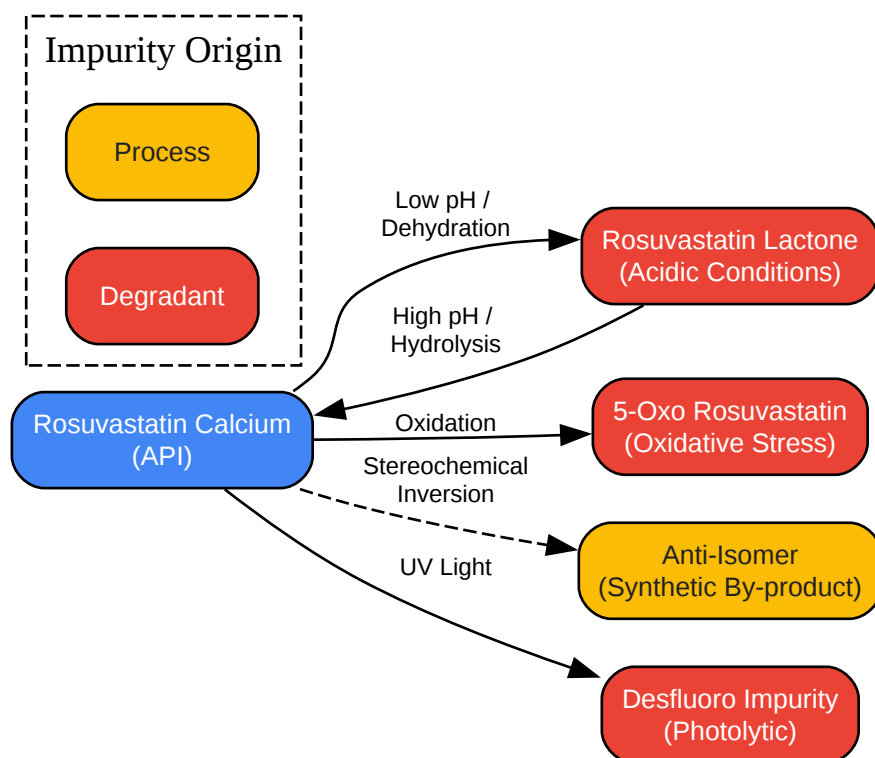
Impurity Origin

Process

Degradant

Low pH /
Dehydration

Rosuvastatin Lactone
(Acidic Conditions)

High pH /
Hydrolysis

Rosuvastatin Calcium
(API)

Oxidation

5-Oxo Rosuvastatin
(Oxidative Stress)

Stereochemical
Inversion

Anti-Isomer
(Synthetic By-product)

UV Light

Desfluoro Impurity
(Photolytic)